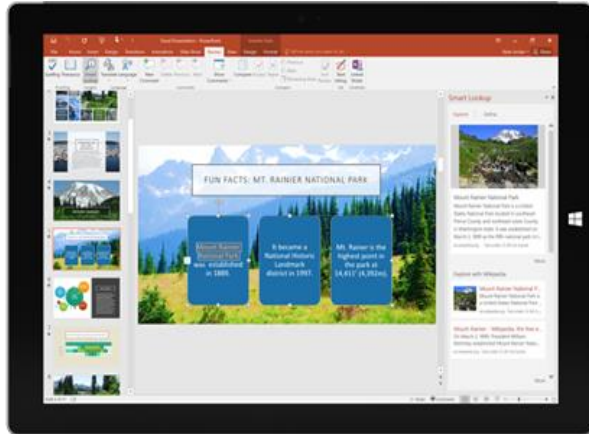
FUN FACTS: MT. RAINIER NATIONAL PARK

Mount Rainier National Park was established in 1899.

It became a National Historic Landmark district in 1997.

Mt. Rainier is the highest point in the park at 14,411' (4,392m).

Smart Lookup

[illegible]